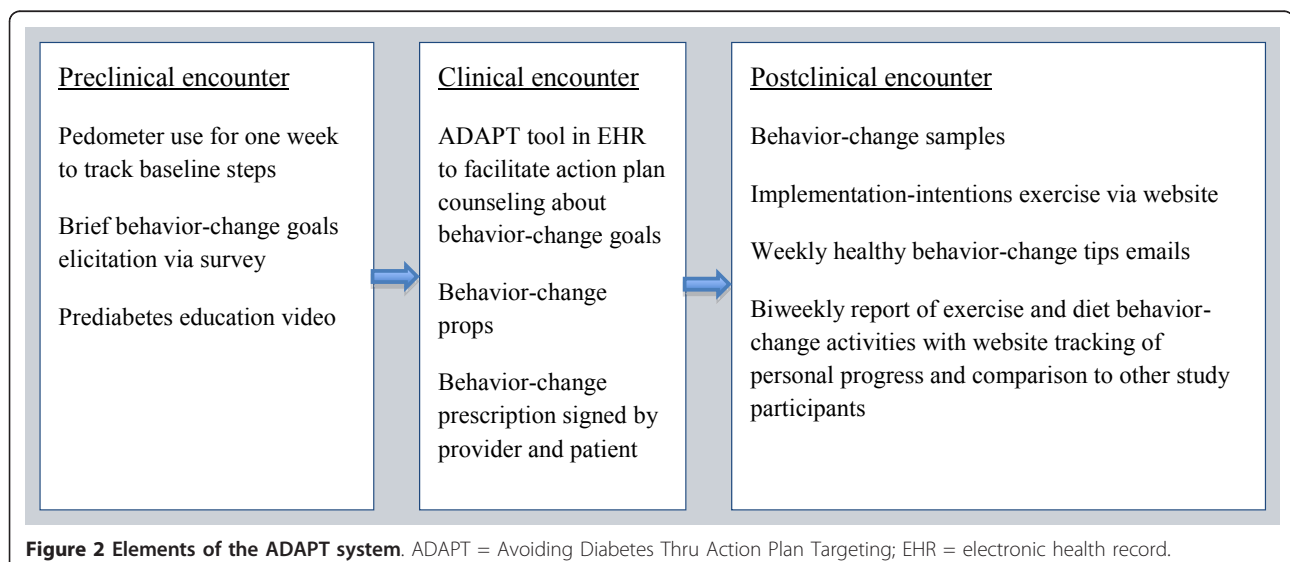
Preclinical encounter

Pedometer use for one week to track baseline steps

Brief behavior-change goals elicitation via survey

Prediabetes education video

Clinical encounter

ADAPT tool in EHR to facilitate action plan counseling about behavior-change goals

Behavior-change props

Behavior-change prescription signed by provider and patient

Postclinical encounter

Behavior-change samples

Implementation-intentions exercise via website

Weekly healthy behavior-change tips emails

Biweekly report of exercise and diet behavior-change activities with website tracking of personal progress and comparison to other study participants

Figure 2 Elements of the ADAPT system. ADAPT = Avoiding Diabetes Thru Action Plan Targeting; EHR = electronic health record.